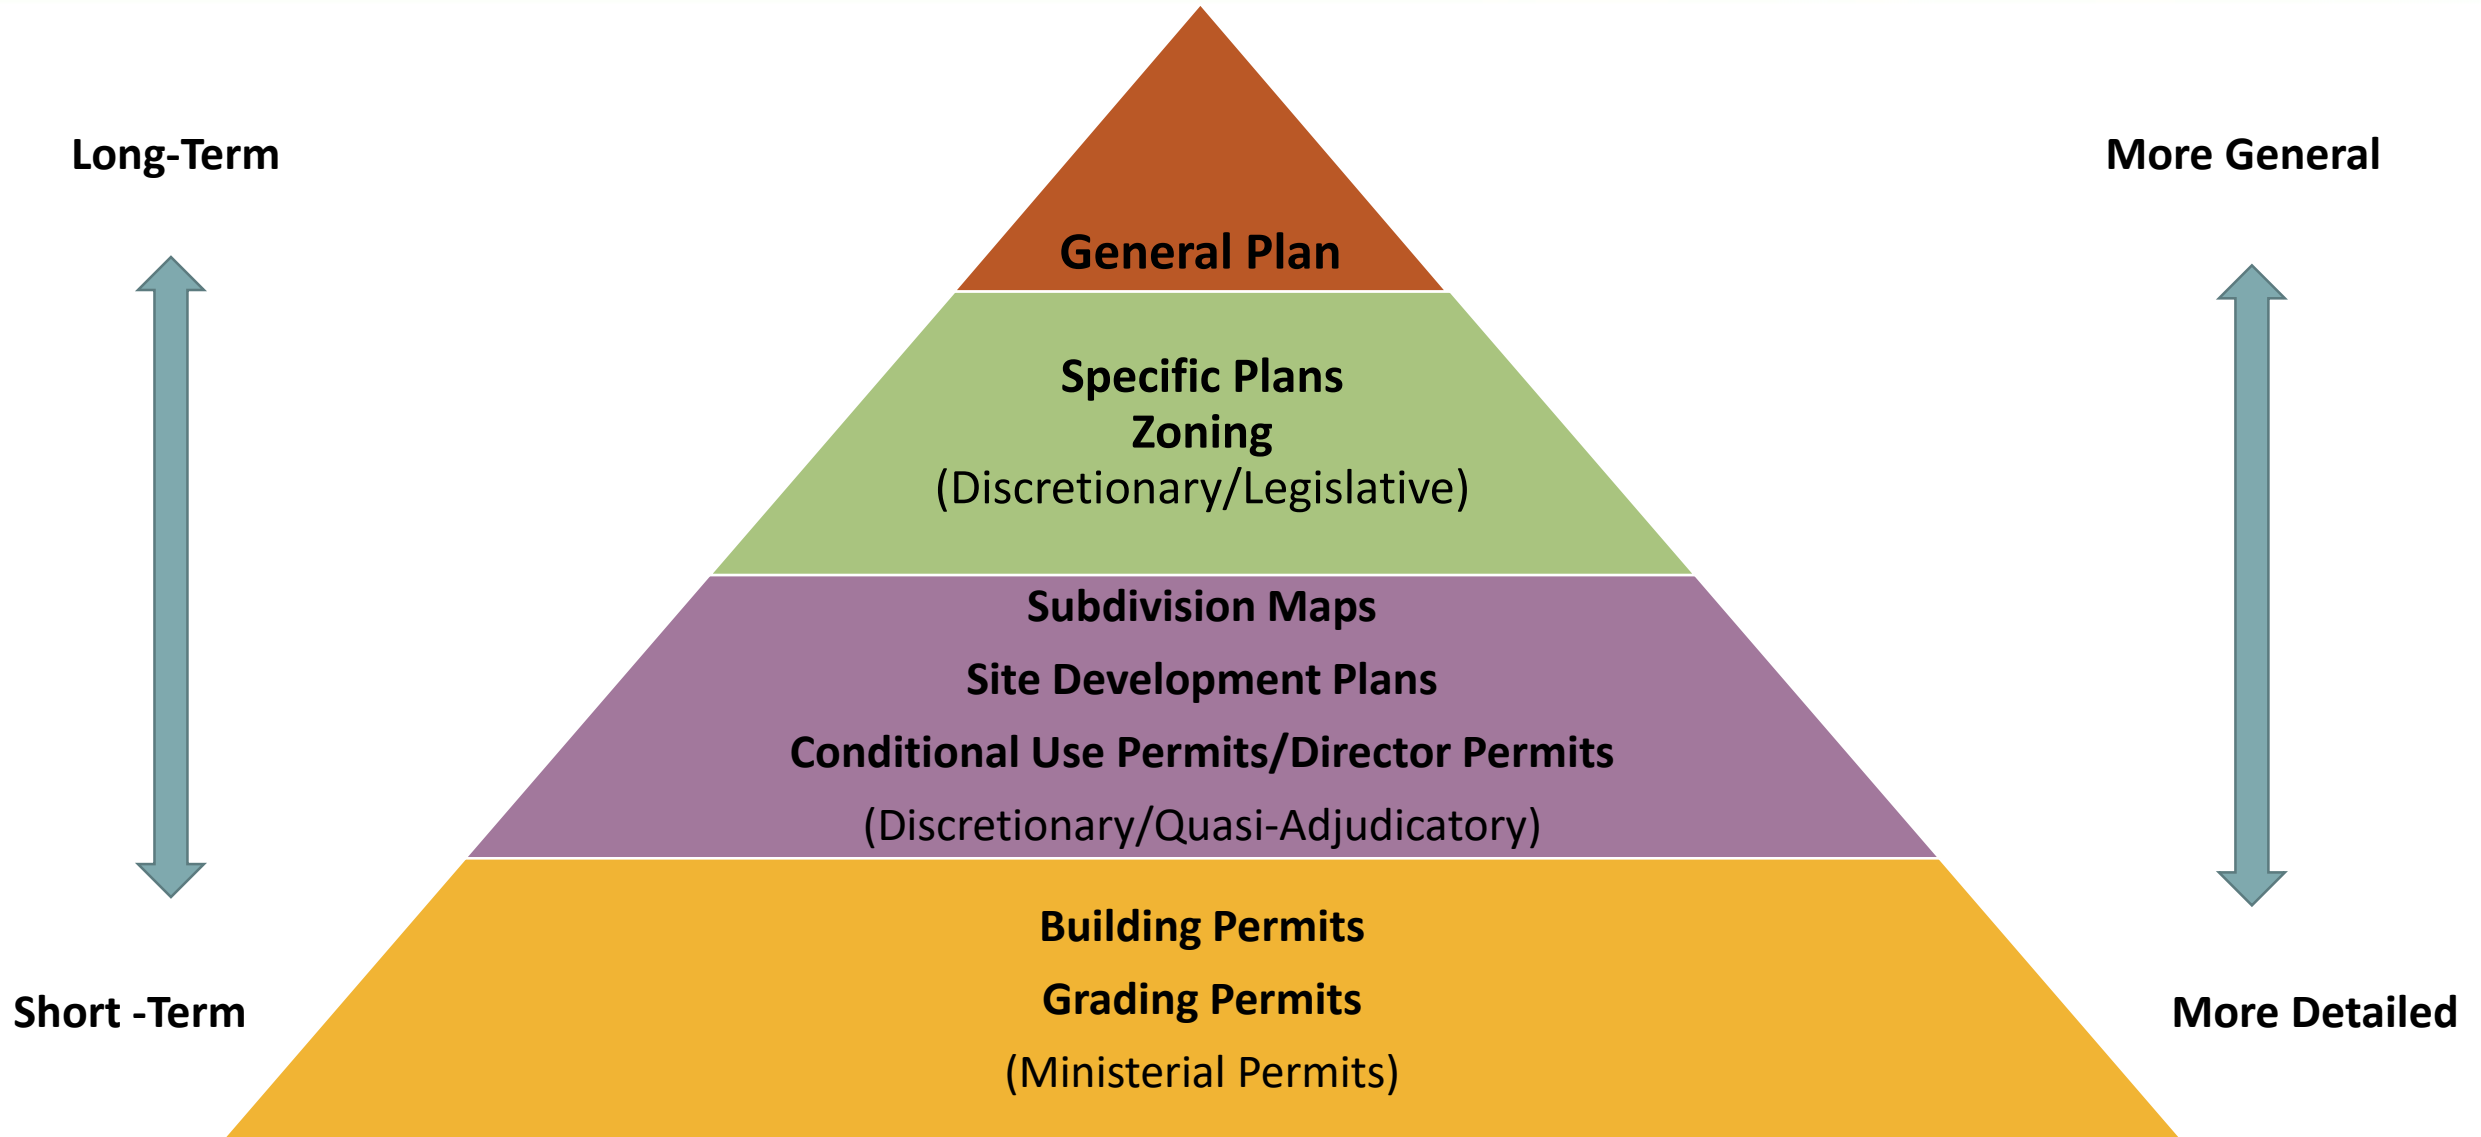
Long-Term

More General

General Plan

Specific Plans
Zoning
(Discretionary/Legislative)

Subdivision Maps
Site Development Plans
Conditional Use Permits/Director Permits
(Discretionary/Quasi-Adjudicatory)

Building Permits
Grading Permits
(Ministerial Permits)

Short -Term

More Detailed